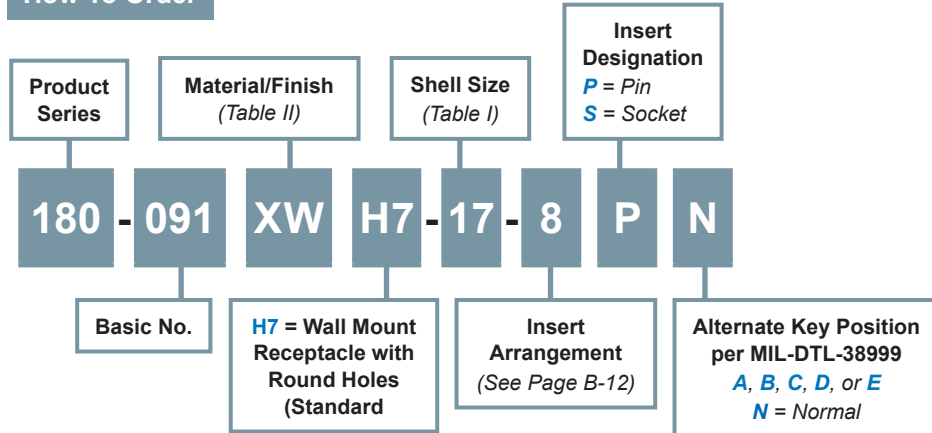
How To Order

Product Series

Material/Finish (Table II)

Shell Size (Table I)

Insert Designation
P = Pin
S = Socket

180 - 091 XW H7 - 17 - 8 P N

Basic No.

H7 = Wall Mount Receptacle with Round Holes (Standard

Insert Arrangement (See Page B-12)

Alternate Key Position per MIL-DTL-38999
A, B, C, D, or E
N = Normal